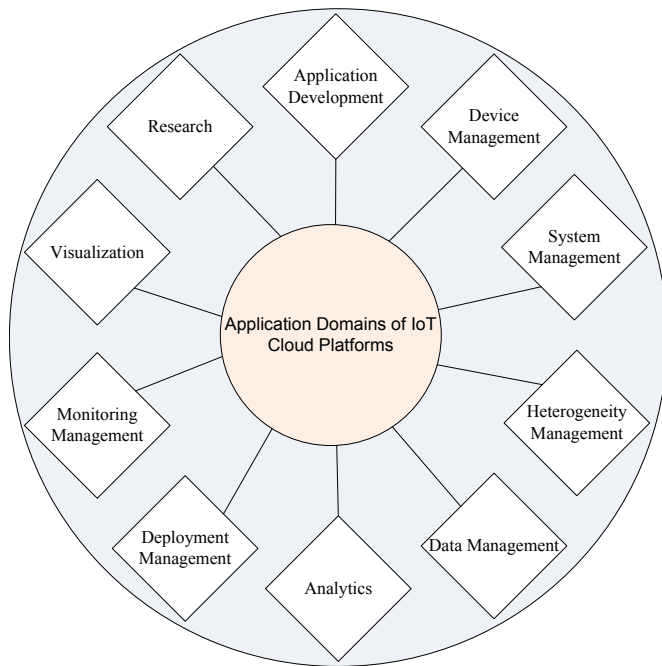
Application Domains of IoT Cloud Platforms

Application Development

Device Management

System Management

Heterogeneity Management

Data Management

Analytics

Deployment Management

Monitoring Management

Visualization

Research